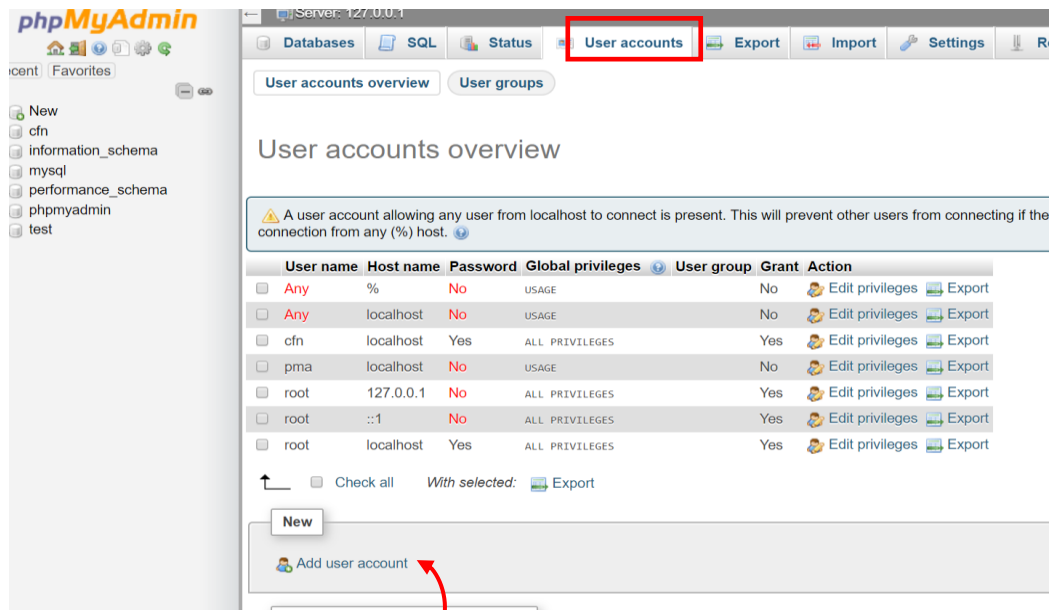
phpMyAdmin

cent Favorites

New
cfn
information_schema
mysql
performance_schema
phpmyadmin
test

Server: 127.0.0.1

Databases SQL Status User accounts Export Import Settings Re

User accounts overview User groups

User accounts overview

A user account allowing any user from localhost to connect is present. This will prevent other users from connecting if the connection from any (%) host.

| | User name | Host name | Password | Global privileges | User group | Grant | Action |
|---|---|---|---|---|---|---|---|
| | Any | % | No | USAGE | | No | Edit privileges Export |
| | Any | localhost | No | USAGE | | No | Edit privileges Export |
| | cfn | localhost | Yes | ALL PRIVILEGES | | Yes | Edit privileges Export |
| | pma | localhost | No | USAGE | | No | Edit privileges Export |
| | root | 127.0.0.1 | No | ALL PRIVILEGES | | Yes | Edit privileges Export |
| | root | ::1 | No | ALL PRIVILEGES | | Yes | Edit privileges Export |
| | root | localhost | Yes | ALL PRIVILEGES | | Yes | Edit privileges Export |

Check all With selected: Export

New

Add user account